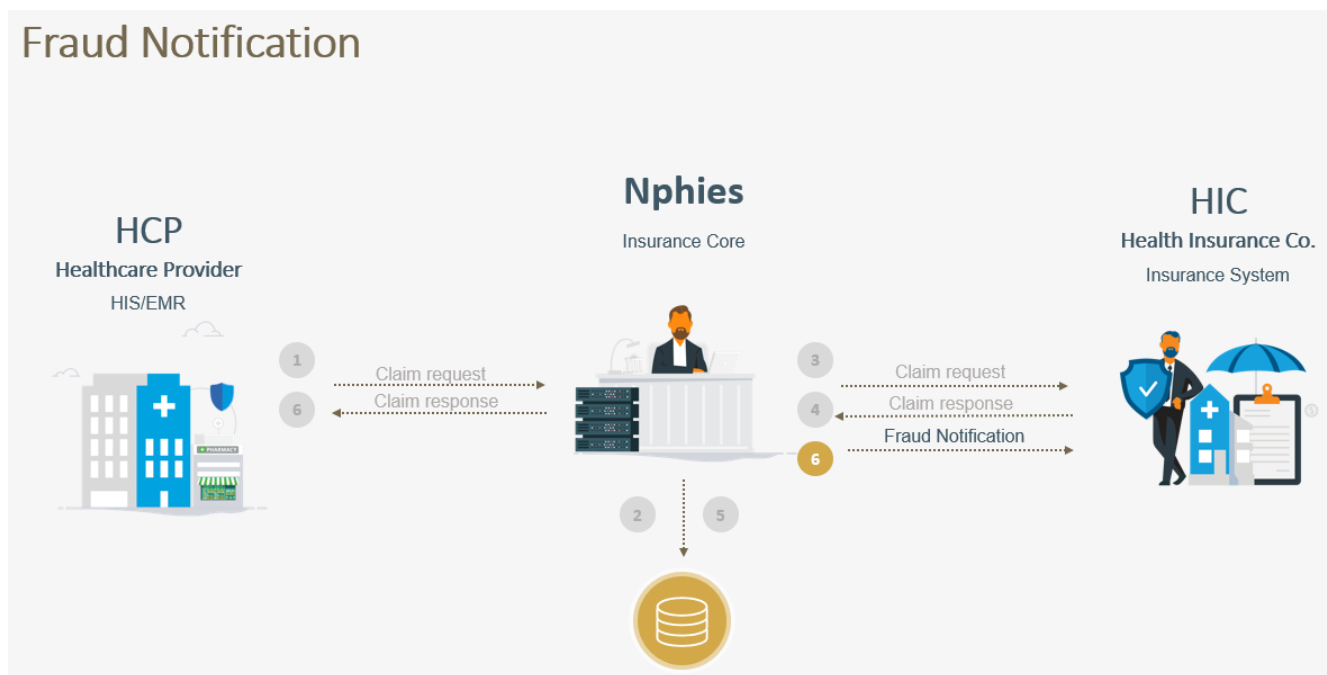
Fraud Notification

HCP
Healthcare Provider
HIS/EMR

Nphies
Insurance Core

HIC
Health Insurance Co.
Insurance System

PHARMACY

1 Claim request
6 Claim response

3 Claim request
4 Claim response
6 Fraud Notification

2 5